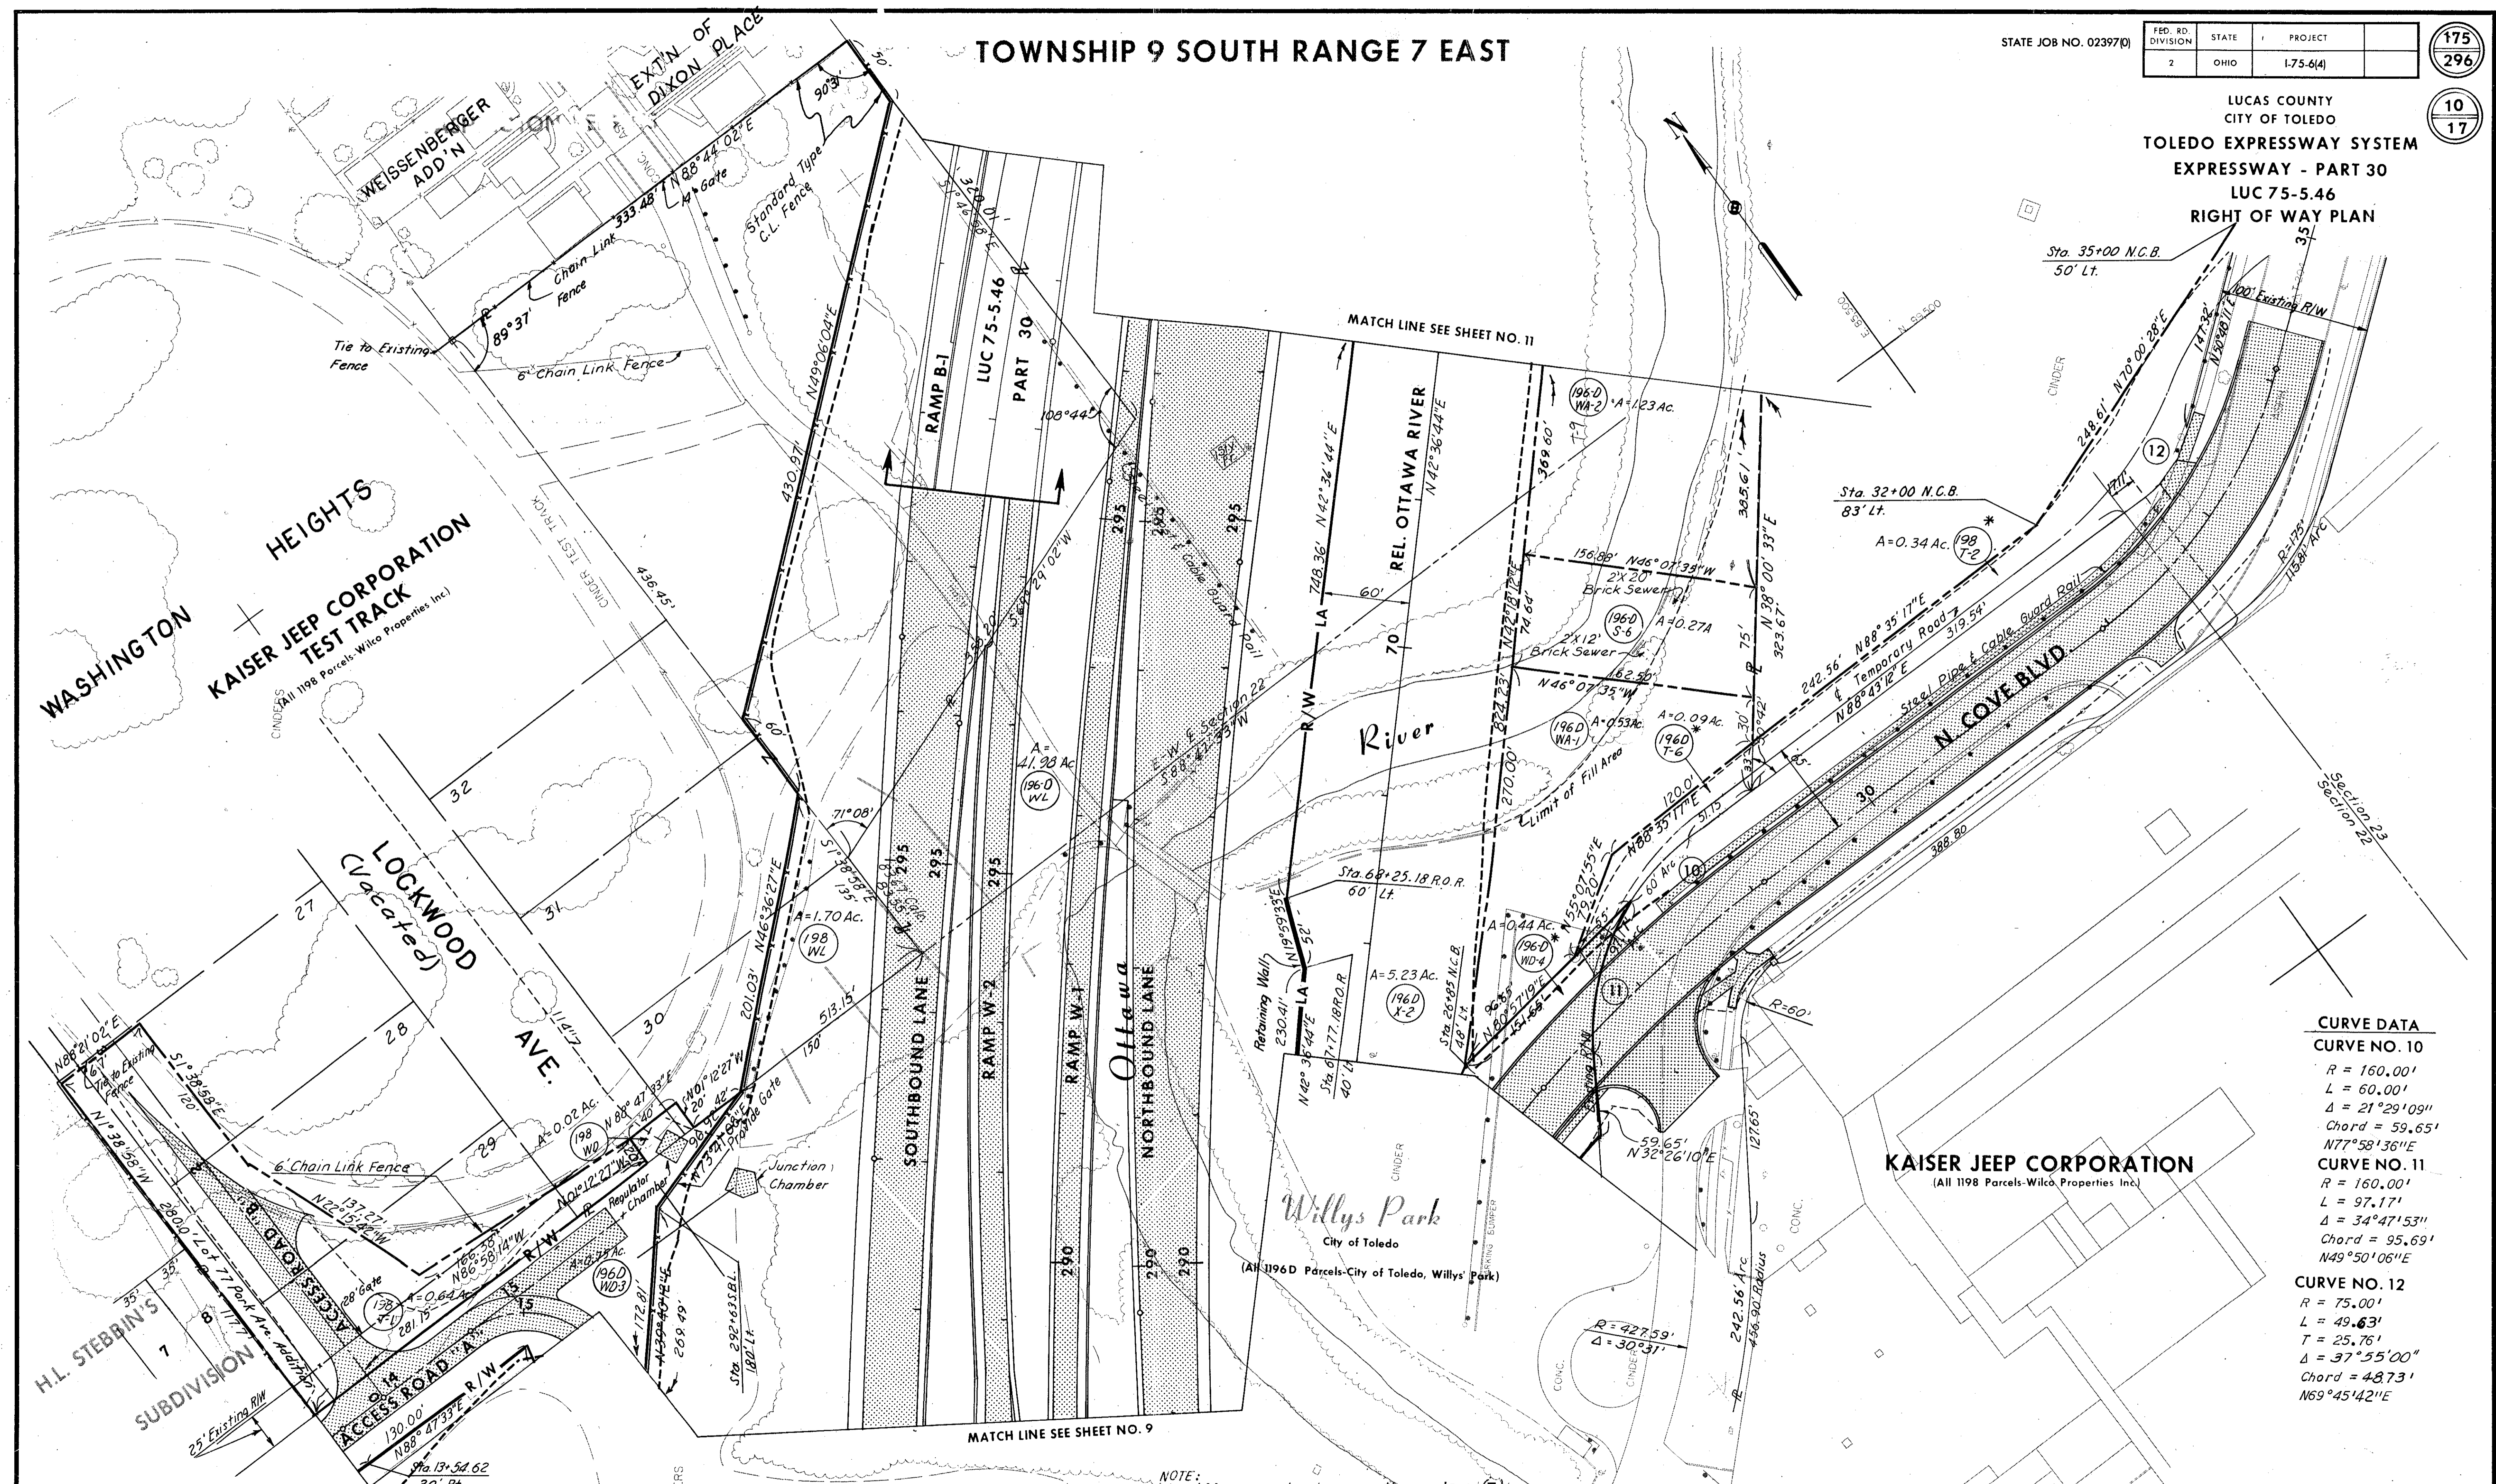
TOWNSHIP 9 SOUTH RANGE 7 EAST

STATE JOB NO. 02397(0)

| FED. RD. DIVISION | STATE | PROJECT |
|---|---|---|
| 2 | OHIO | I-75-6(4) |

$\frac{175}{296}$

$\frac{10}{17}$

LUCAS COUNTY
CITY OF TOLEDO
TOLEDO EXPRESSWAY SYSTEM
EXPRESSWAY - PART 30
LUC 75-5.46
RIGHT OF WAY PLAN

N

EXT'N OF DIXON PLACE
WEISSENBERGER ADD'N
N 88°44'02"E
4' Gate
333.48'
Chain Link Fence
Standard Type C.L. Fence
90°31'
89°37'
Tie to Existing Fence
6' Chain Link Fence
N49°06'04"E
430.97'
RAMP B-1
LUC 75-5.46
PART 30
108°44'
MATCH LINE SEE SHEET NO. 11
WASHINGTON HEIGHTS
KAISER JEEP CORPORATION TEST TRACK
(All 1198 Parcels-Wilco Properties Inc)
CINDER TEST TRACK
436.45'
CINDERS
32
31
30
29
28
27
LOCKWOOD (Vacated) AVE.
60'
71°08'
S 69°29'02"W
A= 41.98 Ac.
196-D WL
E-W ¼ Section 22 S 88°41'33"W
Cable Guard Rail
295
295
295
295
295
295
N46°36'27"E
201.03'
A=1.70 Ac.
198 WL
513.15'
135'
150'
SOUTHBOUND LANE
RAMP W-2
RAMP W-1
Ottawa
NORTHBOUND LANE
748.36' N42°36'44"E
LA
R/W
REL. OTTAWA RIVER
N42°36'44"E
60'
70'
River
369.60'
196-D WA-2
A=1.23 Ac.
156.80' N46°07'35"W
2'X20' Brick Sewer
196-D S-6
A=0.27A
2'X12' Brick Sewer
162.50'
N46°07'35"W
74.66'
274.23'
270.00'
196-D WA-1
A=0.53Ac.
A=0.09Ac.
196D T-6
Limit of Fill Area
385.61'
N38°00'33"E
323.67'
75'
30'
Sta. 32+00 N.C.B.
83' Lt.
A=0.34 Ac.
198 T-2
Sta. 35+00 N.C.B.
50' Lt.
100' Existing R/W
248.61' N70°00'28"E
147.32'
12
242.56' N88°35'17"E
¢ Temporary Road
N88°43'12"E
319.54'
Steel Pipe & Cable Guard Rail
N. COVE BLVD.
R=175'
115.81' ARC
120.00'
N88°35'17"E
51.15
60' Arc
10
30
388.80
Section 23
Section 22
CINDER
Sta. 68+25.18 R.O.R.
60' Lt.
N19°59'33"E
52'
Retaining Wall
230.41'
N42°36'44"E
Sta. 67+77.18 R.O.R.
40' Lt.
A=5.23 Ac.
196D X-2
Sta. 26+85 N.C.B.
48' Lt.
A=0.44 Ac.
196-D WD-4
N80°57'19"E
151.66'
11
R=60'
59.65'
N32°26'10"E
127.65'
242.56' Arc
496.90' Radius
R=427.59'
Δ=30°31'
N88°21'02"E
Tie to Existing Fence
S1°38'58"E
120'
N1°38'58"W
280.00'
77 Park Ave. Addition
6'
ACCESS ROAD "B"
6' Chain Link Fence
137.27'
N22°15'42"W
A=0.02 Ac.
198 WD
N88°47'33"E
N01°12'27"W
20' 42'
N73°41'01"E
Private Gate
N01°12'27"W
166.38'
N86°58'14"W
28' Gate
198 A-1
A=0.64 Ac.
281.15'
R/W
Regulator Chamber
A=1.25Ac.
196D WD-3
Junction Chamber
172.81'
N39°40'42"E
269.49'
Sta. 292+63 S.B.L.
180' Lt.
290
290
290
14
15
15
ACCESS ROAD "A"
R/W
130.00'
N88°47'33"E
Sta. 13+54.62
30' Rt.
25' Existing R/W
35'
35'
8
7
H.L. STEBBIN'S SUBDIVISION
MATCH LINE SEE SHEET NO. 9
Willys Park
City of Toledo
(All 1196D Parcels-City of Toledo, Willys' Park)
CINDER
CONC.
CONC.
CINDER
KAISER JEEP CORPORATION
(All 1198 Parcels-Wilco Properties Inc.)
NOTE:

CURVE DATA
CURVE NO. 10
R = 160.00'
L = 60.00'
Δ = 21°29'09"
Chord = 59.65'
N77°58'36"E
CURVE NO. 11
R = 160.00'
L = 97.17'
Δ = 34°47'53"
Chord = 95.69'
N49°50'06"E
CURVE NO. 12
R = 75.00'
L = 49.63'
T = 25.76'
Δ = 37°55'00"
Chord = 48.73'
N69°45'42"E